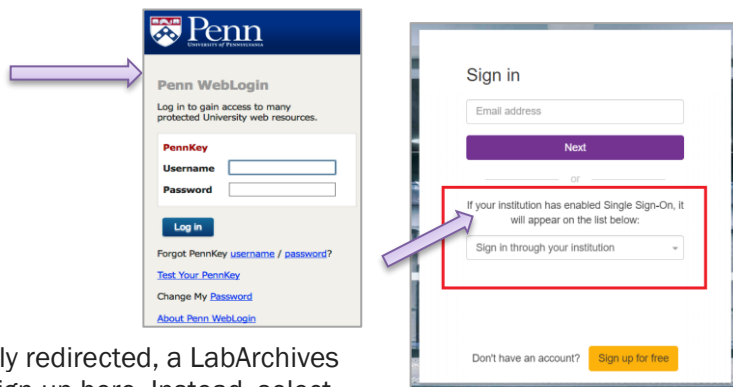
Penn
UNIVERSITY of PENNSYLVANIA

Penn WebLogin

Log in to gain access to many protected University web resources.

PennKey
Username
Password

Log in

Forgot PennKey username / password?

Test Your PennKey

Change My Password

About Penn WebLogin

Sign in

Email address

Next

or

If your institution has enabled Single Sign-On, it will appear on the list below:

Sign in through your institution

Don't have an account? Sign up for free

ly redirected, a LabArchives
ign up here. Instead, select